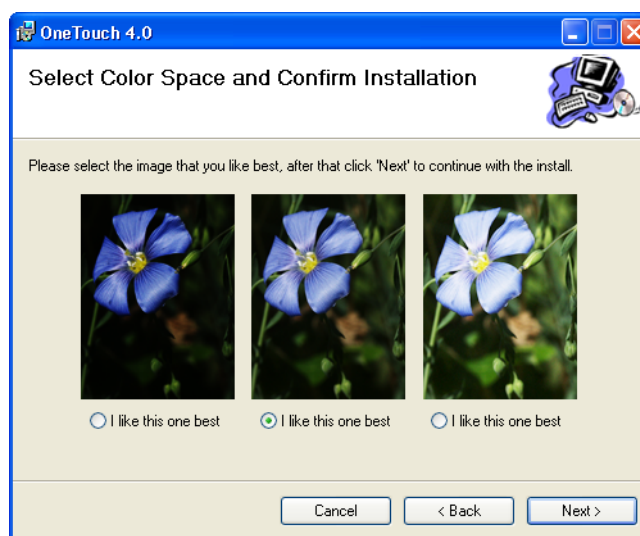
OneTouch 4.0

Select Color Space and Confirm Installation

Please select the image that you like best, after that click 'Next' to continue with the install.

I like this one best

I like this one best

I like this one best

Cancel

< Back

Next >